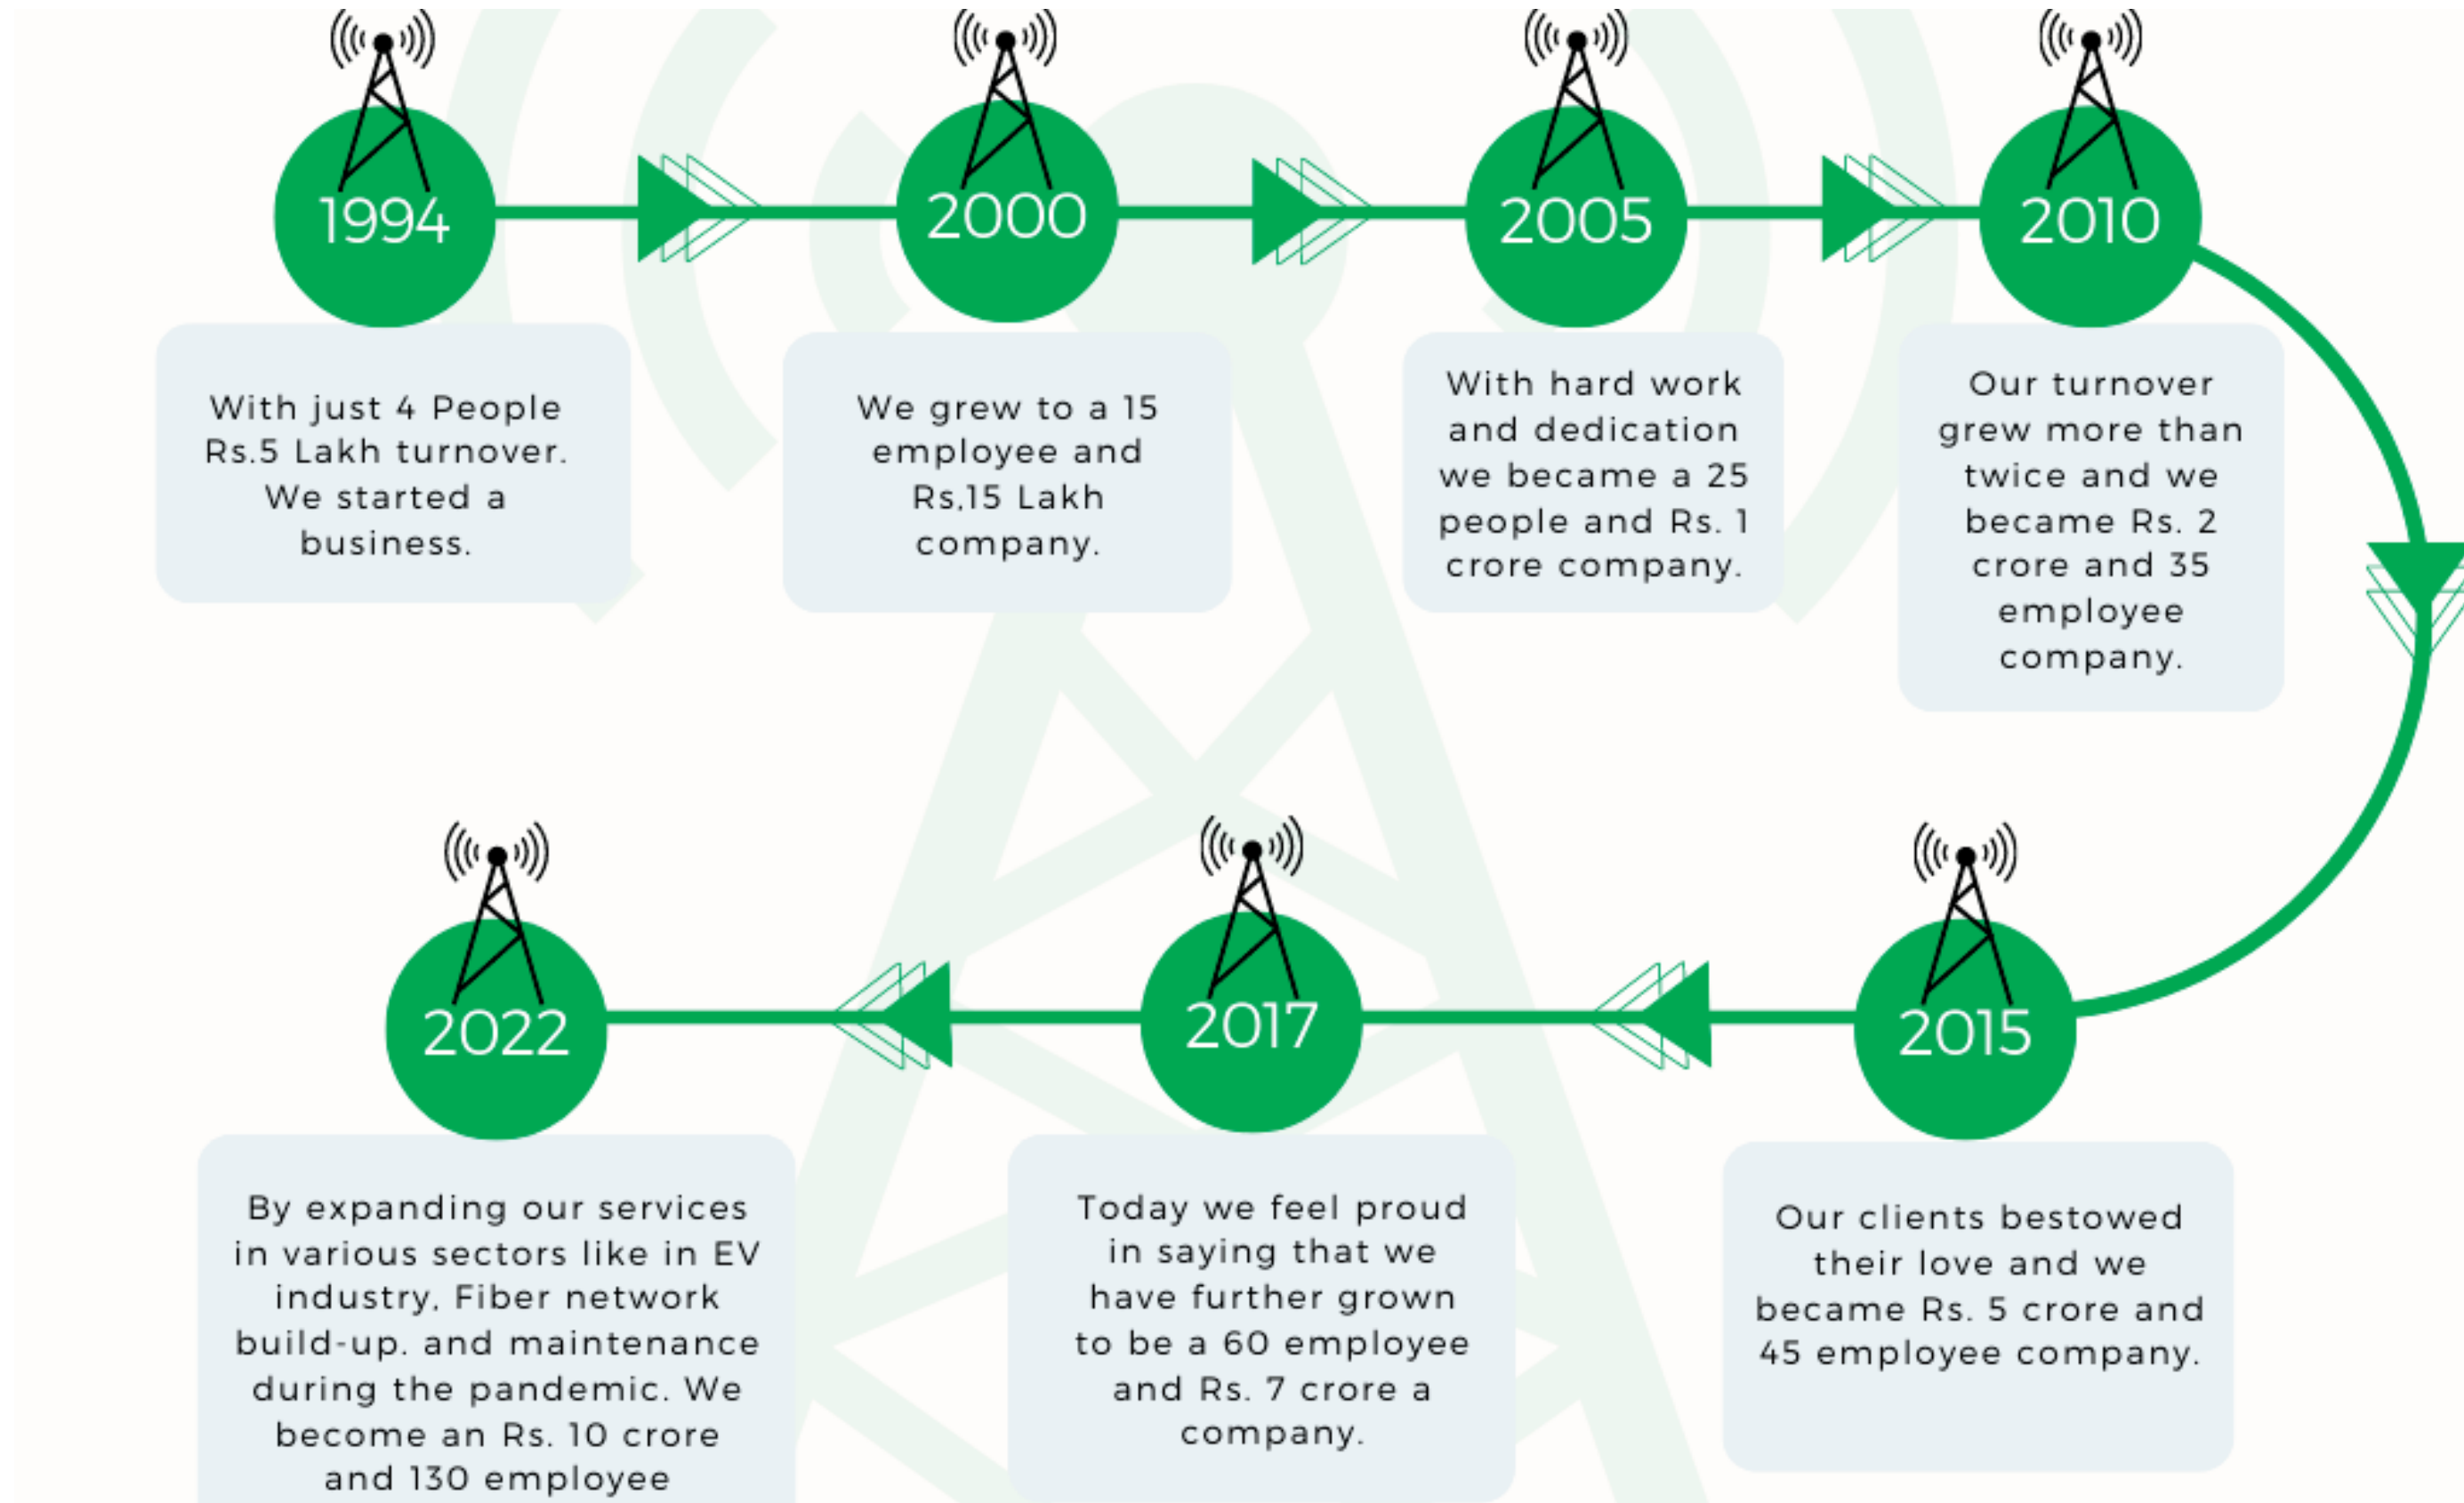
1994

With just 4 People Rs.5 Lakh turnover. We started a business.

2000

We grew to a 15 employee and Rs,15 Lakh company.

2005

With hard work and dedication we became a 25 people and Rs. 1 crore company.

2010

Our turnover grew more than twice and we became Rs. 2 crore and 35 employee company.

2015

Our clients bestowed their love and we became Rs. 5 crore and 45 employee company.

2017

Today we feel proud in saying that we have further grown to be a 60 employee and Rs. 7 crore a company.

2022

By expanding our services in various sectors like in EV industry, Fiber network build-up. and maintenance during the pandemic. We become an Rs. 10 crore and 130 employee